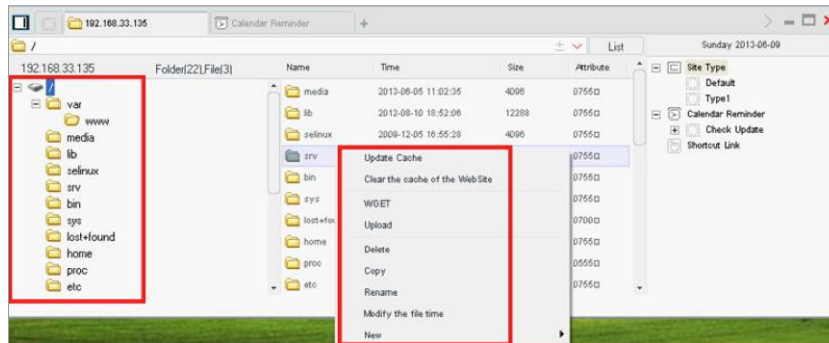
192.168.33.135

Calendar Reminder

+

/

List

Sunday 2013-06-09

192.168.33.135

Folder(22),File(3)

/

var

www

media

lib

selinux

srv

bin

sys

lost+found

home

proc

etc

| Name | Time | Size | Attribute |
|---|---|---|---|
| media | 2013-06-05 11:02:35 | 4096 | 0755 |
| lib | 2012-08-10 18:52:06 | 12288 | 0755 |
| selinux | 2009-12-05 16:55:28 | 4096 | 0755 |
| srv | | | 0755 |
| bin | | | 0755 |
| sys | | | 0755 |
| lost+fou | | | 0700 |
| home | | | 0755 |
| proc | | | 0555 |
| etc | | | 0755 |

Update Cache

Clear the cache of the WebSite

WGET

Upload

Delete

Copy

Rename

Modify the file time

New

Site Type

Default

Type1

Calendar Reminder

Check Update

Shortcut Link